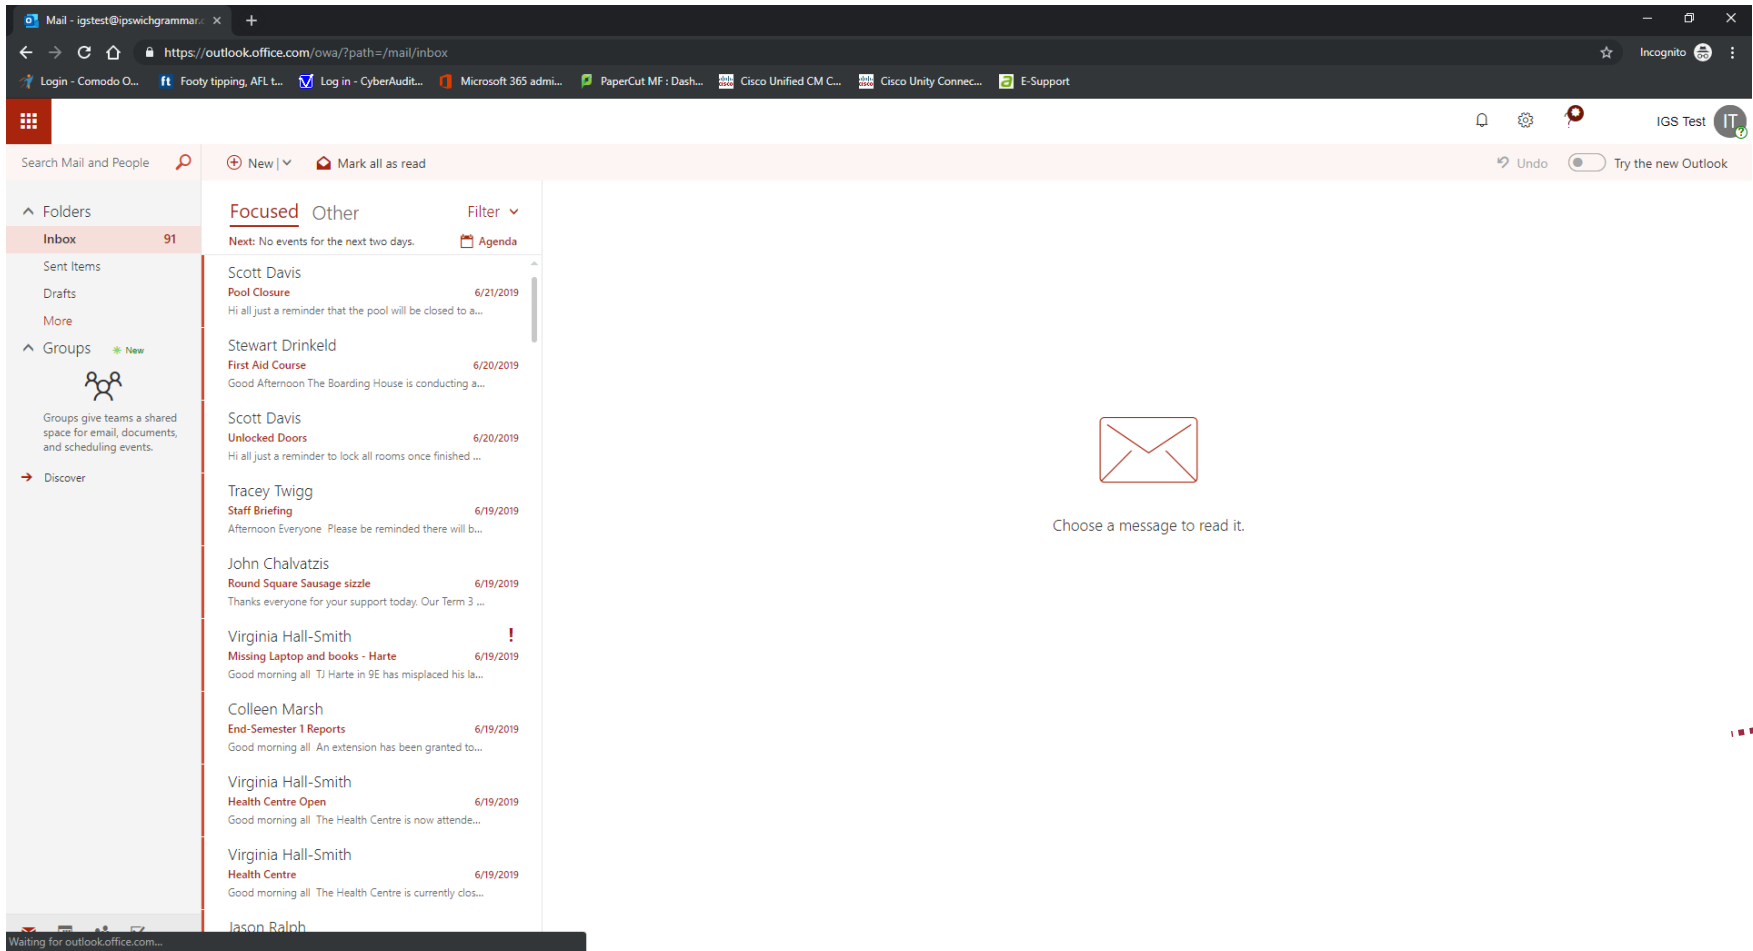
Mail - igstest@ipswichgrammar.c ×
+
https://outlook.office.com/owa/?path=/mail/inbox
Incognito
Login - Comodo O... Footy tipping, AFL t... Log in - CyberAudit... Microsoft 365 admi... PaperCut MF : Dash... Cisco Unified CM C... Cisco Unity Connec... E-Support

IGS Test IT

Search Mail and People
New | Mark all as read
Undo Try the new Outlook

Folders
Inbox 91
Sent Items
Drafts
More
Groups New
Groups give teams a shared space for email, documents, and scheduling events.
Discover

Focused Other Filter
Next: No events for the next two days. Agenda

Scott Davis
Pool Closure 6/21/2019
Hi all just a reminder that the pool will be closed to a...

Stewart Drinkeld
First Aid Course 6/20/2019
Good Afternoon The Boarding House is conducting a...

Scott Davis
Unlocked Doors 6/20/2019
Hi all just a reminder to lock all rooms once finished ...

Tracey Twigg
Staff Briefing 6/19/2019
Afternoon Everyone Please be reminded there will b...

John Chalvatzis
Round Square Sausage sizzle 6/19/2019
Thanks everyone for your support today. Our Term 3 ...

Virginia Hall-Smith !
Missing Laptop and books - Harte 6/19/2019
Good morning all TJ Harte in 9E has misplaced his la...

Colleen Marsh
End-Semester 1 Reports 6/19/2019
Good morning all An extension has been granted to...

Virginia Hall-Smith
Health Centre Open 6/19/2019
Good morning all The Health Centre is now attende...

Virginia Hall-Smith
Health Centre 6/19/2019
Good morning all The Health Centre is currently clos...

Jason Ralph

Choose a message to read it.

Waiting for outlook.office.com...